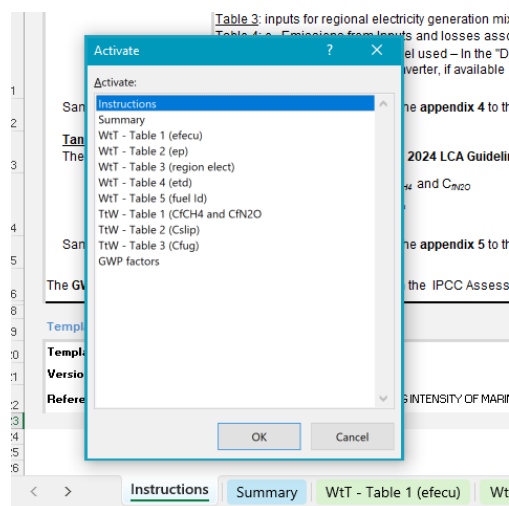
Table 3: inputs for regional electricity generation mix
Table 4: a. Emissions from Inputs and losses asso
el used – In the "D
verter, if available

Activate ? ✕

Activate:
Instructions
Summary
WtT - Table 1 (efecu)
WtT - Table 2 (ep)
WtT - Table 3 (region elect)
WtT - Table 4 (etd)
WtT - Table 5 (fuel Id)
TtW - Table 1 (CfCH4 and CfN2O
TtW - Table 2 (Cslip)
TtW - Table 3 (Cfug)
GWP factors

OK Cancel

San he appendix 4 to th
Tan
The 2024 LCA Guidelin
$_{H4}$ and $C_{fN2O}$
San he appendix 5 to th
The GW the IPCC Assess
Templ
Templa
Versio
Refere G INTENSITY OF MARIN

1 2 3 4 5 6 8 9 :0 :1 :2 :3 :4 :5 :6

< > Instructions Summary WtT - Table 1 (efecu) Wt